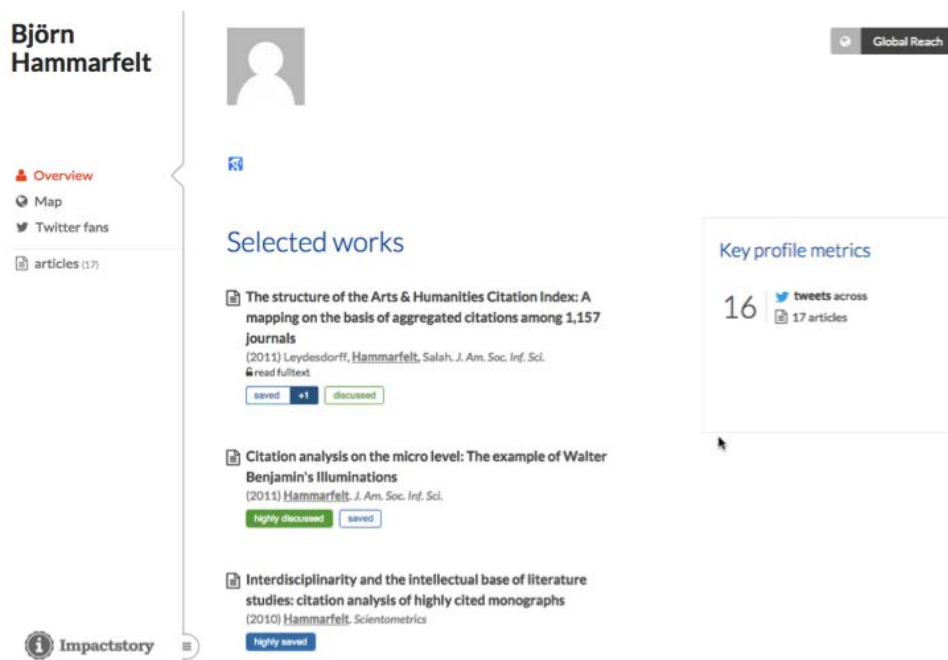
Björn Hammarfelt

Overview
Map
Twitter fans
articles (17)

Global Reach

Selected works

The structure of the Arts & Humanities Citation Index: A mapping on the basis of aggregated citations among 1,157 journals
(2011) Leydesdorff, Hammarfelt, Salah. J. Am. Soc. Inf. Sci.
read fulltext
saved +1 discussed

Citation analysis on the micro level: The example of Walter Benjamin's Illuminations
(2011) Hammarfelt. J. Am. Soc. Inf. Sci.
highly discussed saved

Interdisciplinarity and the intellectual base of literature studies: citation analysis of highly cited monographs
(2010) Hammarfelt. Scientometrics
highly saved

Key profile metrics

16 tweets across
17 articles

Impactstory